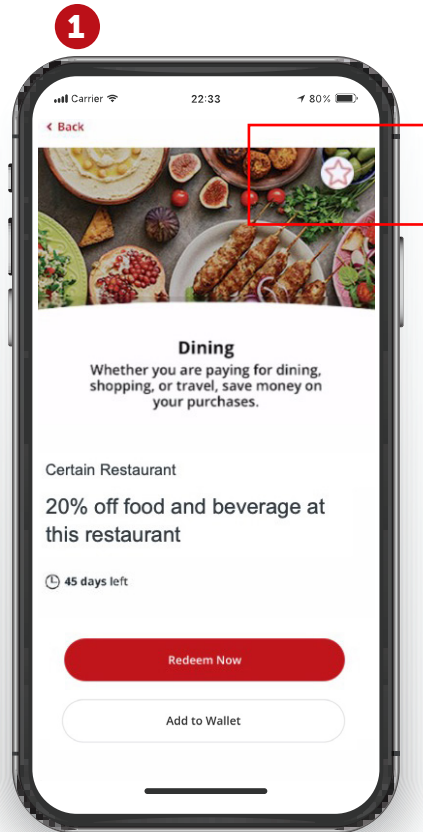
1

Carrier 22:33 80%

< Back

Dining
Whether you are paying for dining, shopping, or travel, save money on your purchases.

Certain Restaurant

20% off food and beverage at this restaurant

45 days left

Redeem Now

Add to Wallet